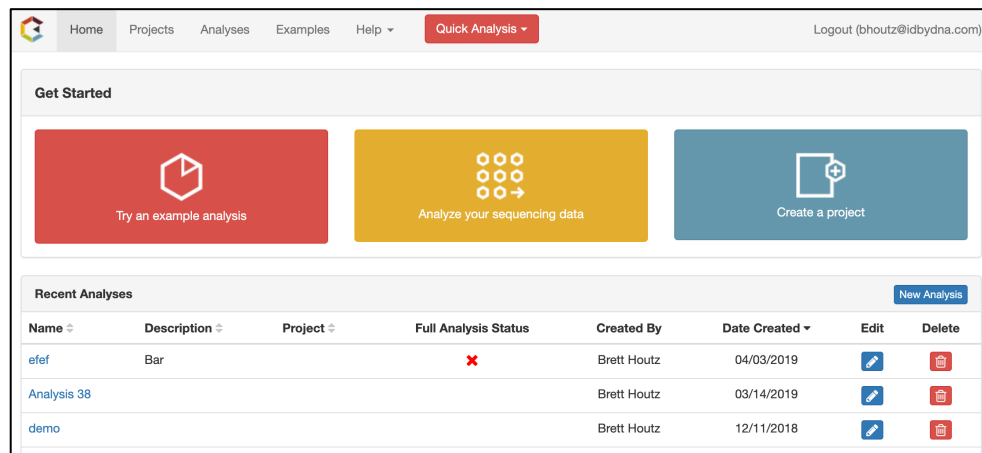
Home Projects Analyses Examples Help ▾ Quick Analysis ▾ Logout (bhoutz@idbydna.com)

Get Started

Try an example analysis

Analyze your sequencing data

Create a project

Recent Analyses

New Analysis

| Name | Description | Project | Full Analysis Status | Created By | Date Created ▾ | Edit | Delete |
|---|---|---|---|---|---|---|---|
| efef | Bar | | ✖ | Brett Houtz | 04/03/2019 | | |
| Analysis 38 | | | | Brett Houtz | 03/14/2019 | | |
| demo | | | | Brett Houtz | 12/11/2018 | | |